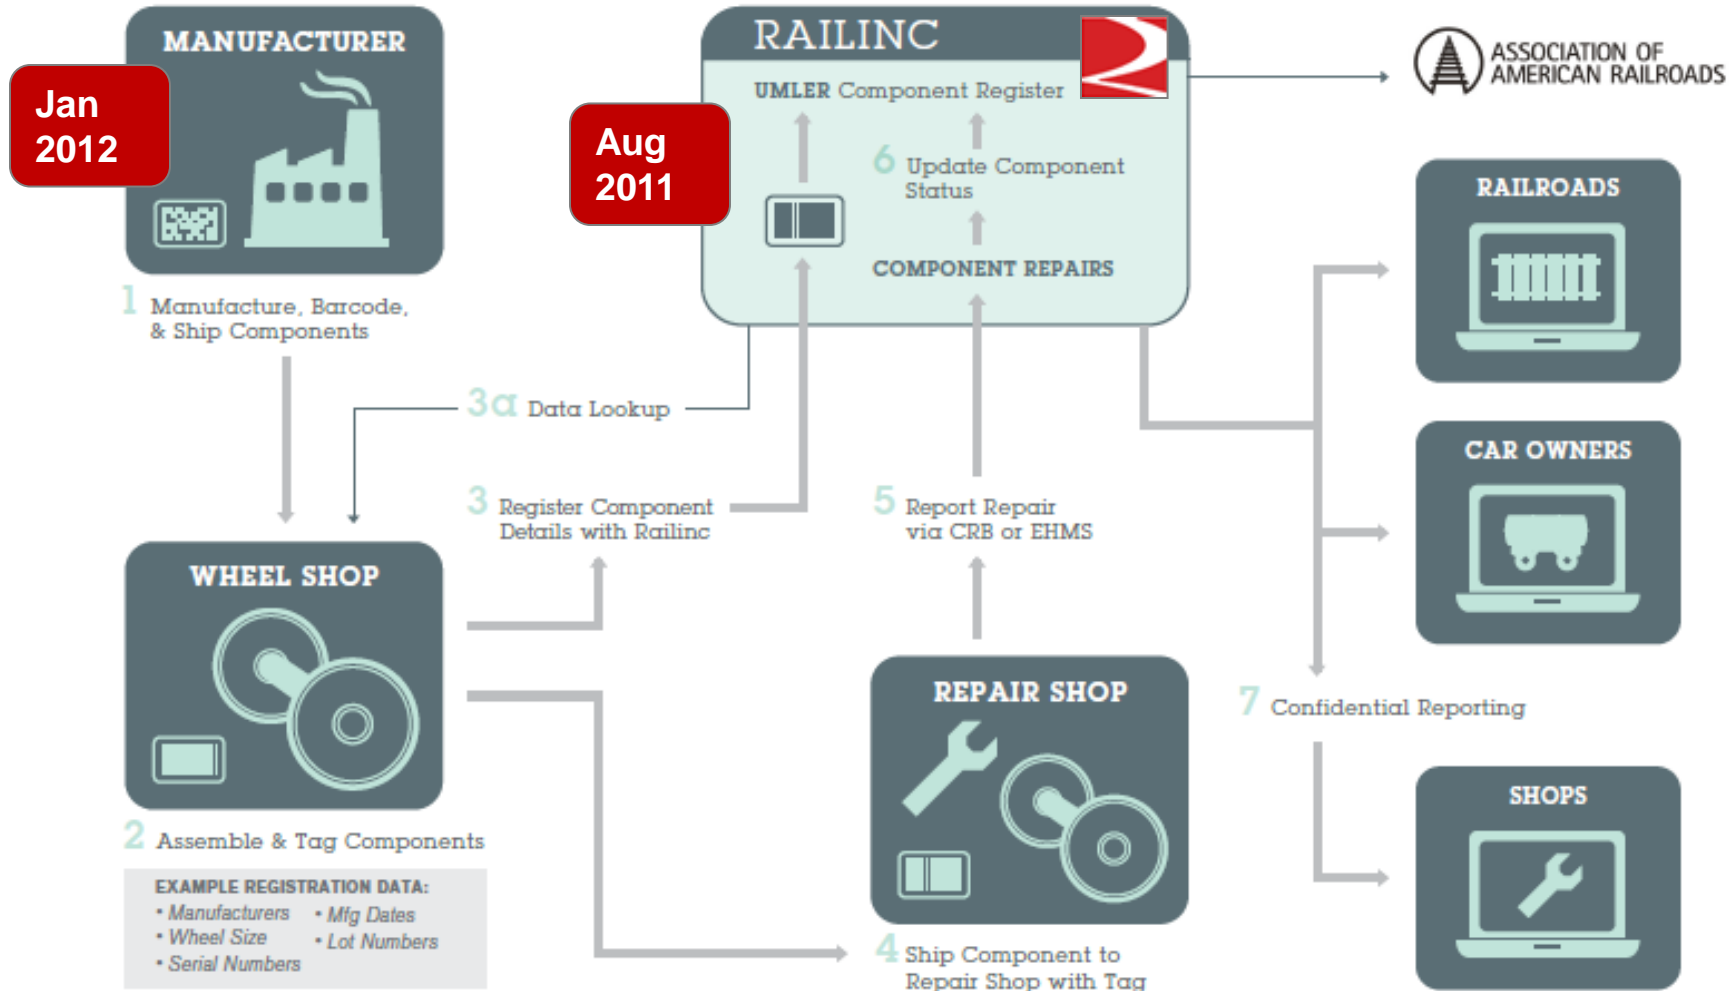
MANUFACTURER

Jan 2012

RAILINC

UMLER Component Register

Aug 2011

6 Update Component Status

COMPONENT REPAIRS

ASSOCIATION OF AMERICAN RAILROADS

RAILROADS

1 Manufacture, Barcode, & Ship Components

3a Data Lookup

CAR OWNERS

3 Register Component Details with Railinc

5 Report Repair via CRB or EHMS

WHEEL SHOP

REPAIR SHOP

7 Confidential Reporting

2 Assemble & Tag Components

EXAMPLE REGISTRATION DATA:
• Manufacturers
• Wheel Size
• Serial Numbers
• Mfg Dates
• Lot Numbers

SHOPS

4 Ship Component to Repair Shop with Tag